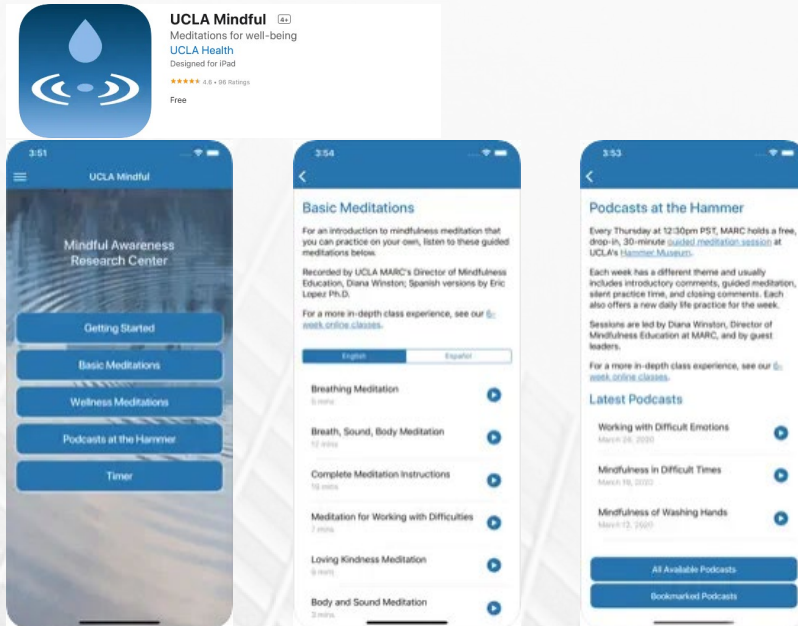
UCLA Mindful 4+
Meditations for well-being
UCLA Health
Designed for iPad
★★★★★ 4.8 • 96 Ratings
Free

3:51
UCLA Mindful
Mindful Awareness Research Center
Getting Started
Basic Meditations
Wellness Meditations
Podcasts at the Hammer
Timer

3:54
Basic Meditations
For an introduction to mindfulness meditation that you can practice on your own, listen to these guided meditations below.
Recorded by UCLA MARC's Director of Mindfulness Education, Diana Winston; Spanish versions by Eric Lopez Ph.D.
For a more in-depth class experience, see our 6-week online classes.
English | Español
Breathing Meditation
5 mins
Breath, Sound, Body Meditation
12 mins
Complete Meditation Instructions
19 mins
Meditation for Working with Difficulties
7 mins
Loving Kindness Meditation
9 mins
Body and Sound Meditation
3 mins

3:53
Podcasts at the Hammer
Every Thursday at 12:30pm PST, MARC holds a free, drop-in, 30-minute guided meditation session at UCLA's Hammer Museum.
Each week has a different theme and usually includes introductory comments, guided meditation, silent practice time, and closing comments. Each also offers a new daily life practice for the week.
Sessions are led by Diana Winston, Director of Mindfulness Education at MARC, and by guest leaders.
For a more in-depth class experience, see our 6-week online classes.
Latest Podcasts
Working with Difficult Emotions
March 26, 2020
Mindfulness in Difficult Times
March 19, 2020
Mindfulness of Washing Hands
March 12, 2020
All Available Podcasts
Bookmarked Podcasts